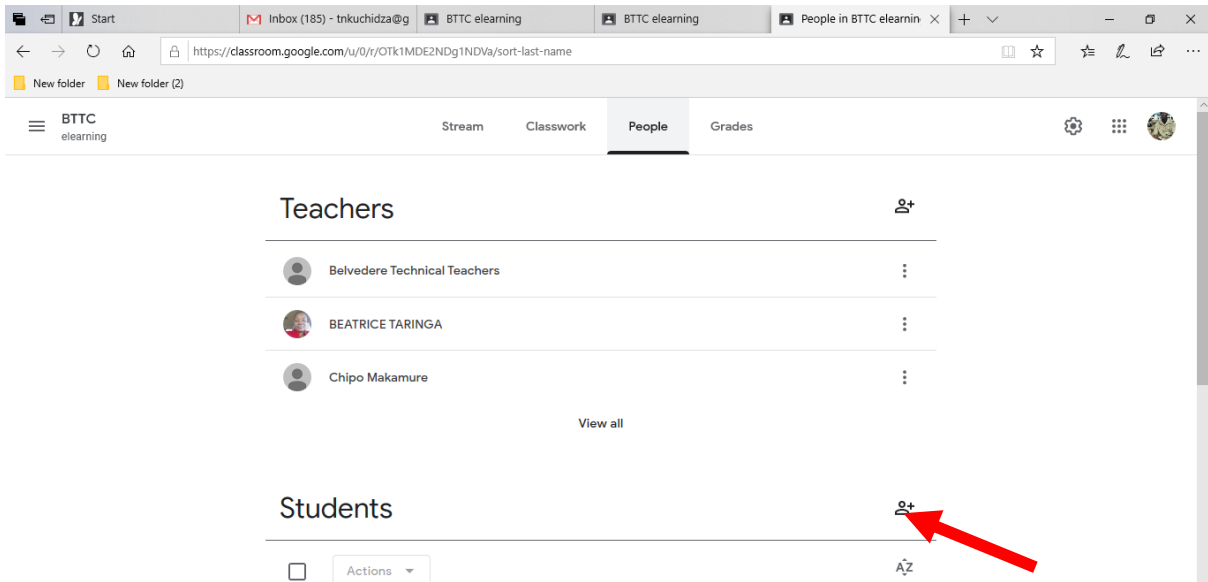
Start
Inbox (185) - tnkuchidza@g
BTTC elearning
BTTC elearning
People in BTTC elearnin

https://classroom.google.com/u/0/r/OTk1MDE2NDg1NDVa/sort-last-name

New folder
New folder (2)

BTTC
elearning

Stream
Classwork
People
Grades

Teachers

Belvedere Technical Teachers

BEATRICE TARINGA

Chipo Makamure

View all

Students

Actions